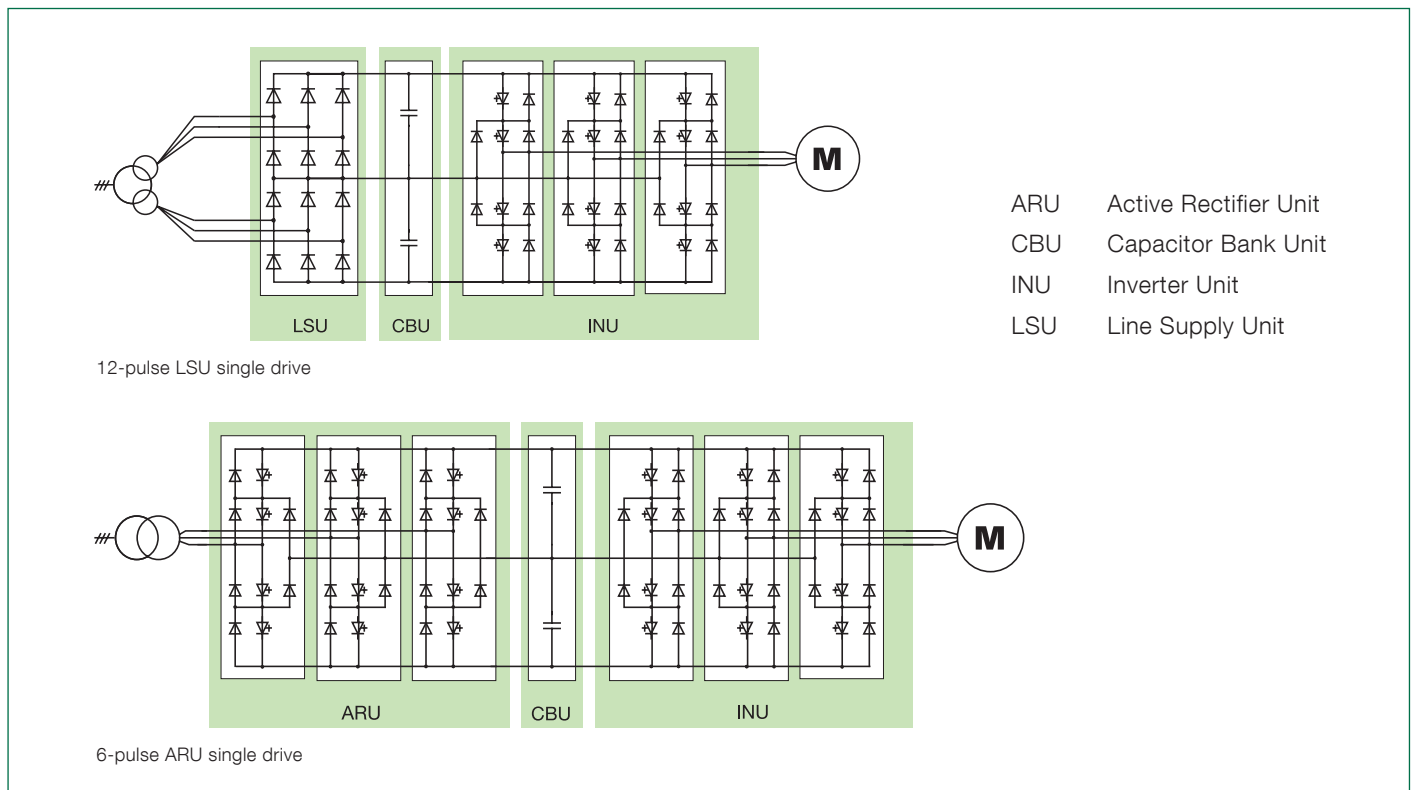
M

LSU CBU INU

12-pulse LSU single drive

| ARU | Active Rectifier Unit |
|---|---|
| CBU | Capacitor Bank Unit |
| INU | Inverter Unit |
| LSU | Line Supply Unit |

M

ARU CBU INU

6-pulse ARU single drive